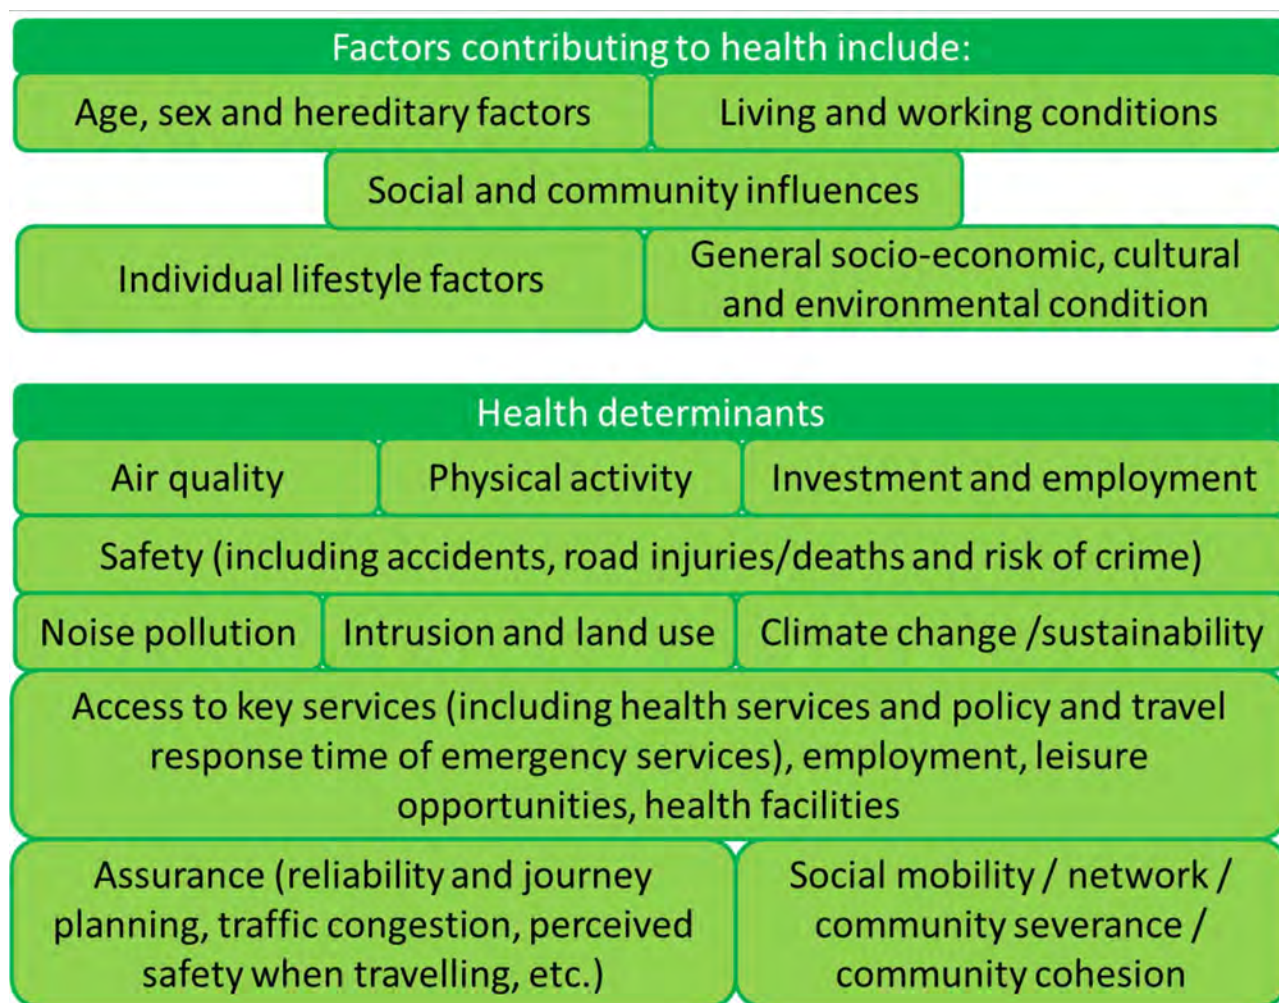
Factors contributing to health include:

Age, sex and hereditary factors

Living and working conditions

Social and community influences

Individual lifestyle factors

General socio-economic, cultural and environmental condition

Health determinants

Air quality

Physical activity

Investment and employment

Safety (including accidents, road injuries/deaths and risk of crime)

Noise pollution

Intrusion and land use

Climate change /sustainability

Access to key services (including health services and policy and travel response time of emergency services), employment, leisure opportunities, health facilities

Assurance (reliability and journey planning, traffic congestion, perceived safety when travelling, etc.)

Social mobility / network / community severance / community cohesion